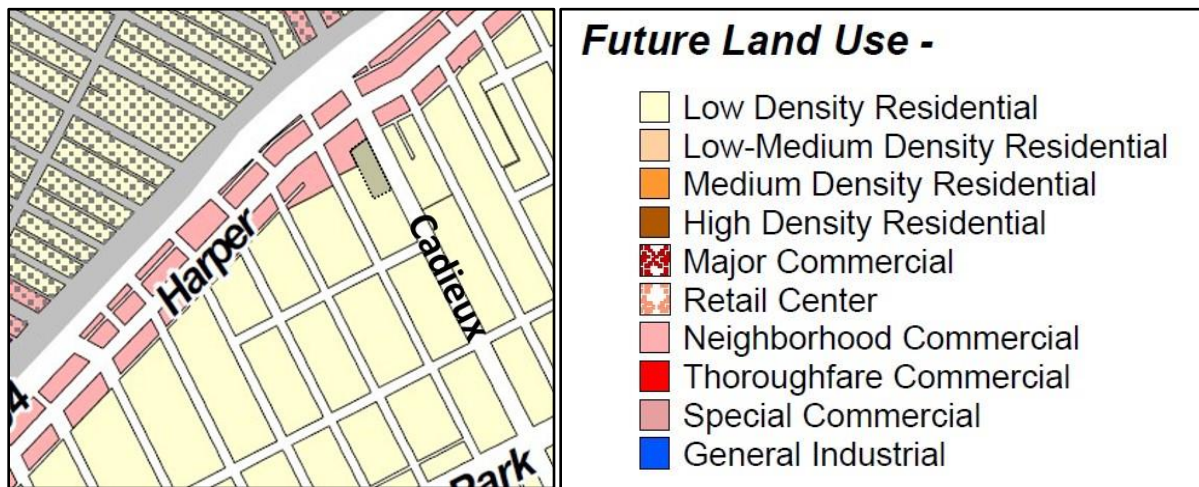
Harper
Cadieux
Park
4

Future Land Use -

Low Density Residential
Low-Medium Density Residential
Medium Density Residential
High Density Residential
Major Commercial
Retail Center
Neighborhood Commercial
Thoroughfare Commercial
Special Commercial
General Industrial